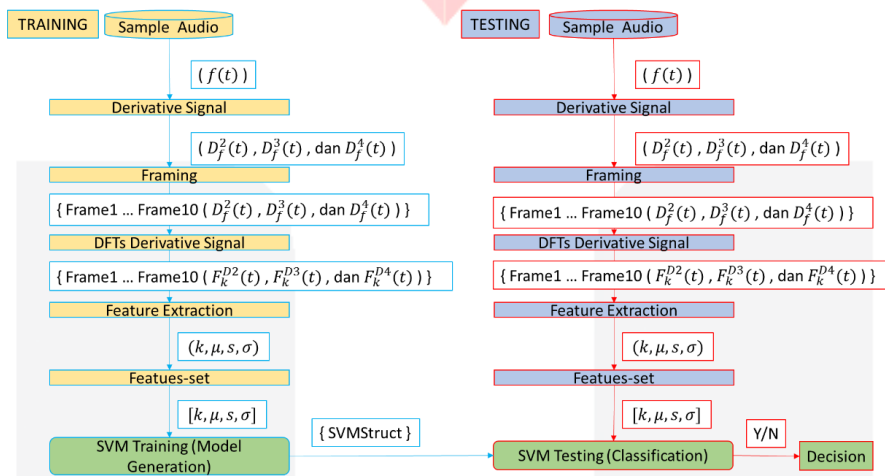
TRAINING

Sample Audio

$(f(t))$

Derivative Signal

$(D_f^2(t), D_f^3(t),$ dan $D_f^4(t))$

Framing

{ Frame1 ... Frame10 $(D_f^2(t), D_f^3(t),$ dan $D_f^4(t))$ }

DFTs Derivative Signal

{ Frame1 ... Frame10 $(F_k^{D2}(t), F_k^{D3}(t),$ dan $F_k^{D4}(t))$ }

Feature Extraction

$(k, \mu, s, \sigma)$

Featues-set

$[k, \mu, s, \sigma]$

SVM Training (Model Generation)

{ SVMStruct }

TESTING

Sample Audio

$(f(t))$

Derivative Signal

$(D_f^2(t), D_f^3(t),$ dan $D_f^4(t))$

Framing

{ Frame1 ... Frame10 $(D_f^2(t), D_f^3(t),$ dan $D_f^4(t))$ }

DFTs Derivative Signal

{ Frame1 ... Frame10 $(F_k^{D2}(t), F_k^{D3}(t),$ dan $F_k^{D4}(t))$ }

Feature Extraction

$(k, \mu, s, \sigma)$

Featues-set

$[k, \mu, s, \sigma]$

SVM Testing (Classification)

Y/N

Decision